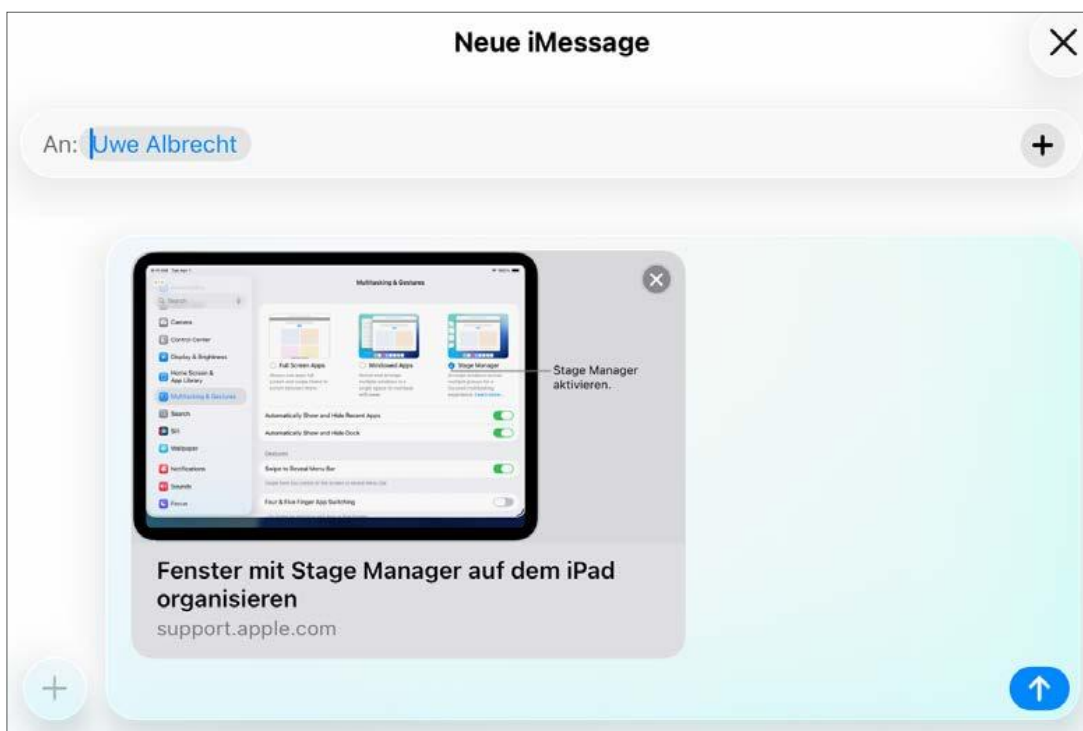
Neue iMessage

An: Uwe Albrecht

Multitasking & Gestures

Search

Camera

Control Center

Display & Brightness

Home Screen & App Library

Multitasking & Gestures

Search

Siri

Wallpaper

Notifications

Sounds

Focus

Full Screen Apps

Windowed Apps

Stage Manager

Stage Manager aktivieren.

Automatically Show and Hide Recent Apps

Automatically Show and Hide Dock

Gestures

Swipe to Reveal Menu Bar

Four & Five Finger App Switching

Fenster mit Stage Manager auf dem iPad organisieren

support.apple.com